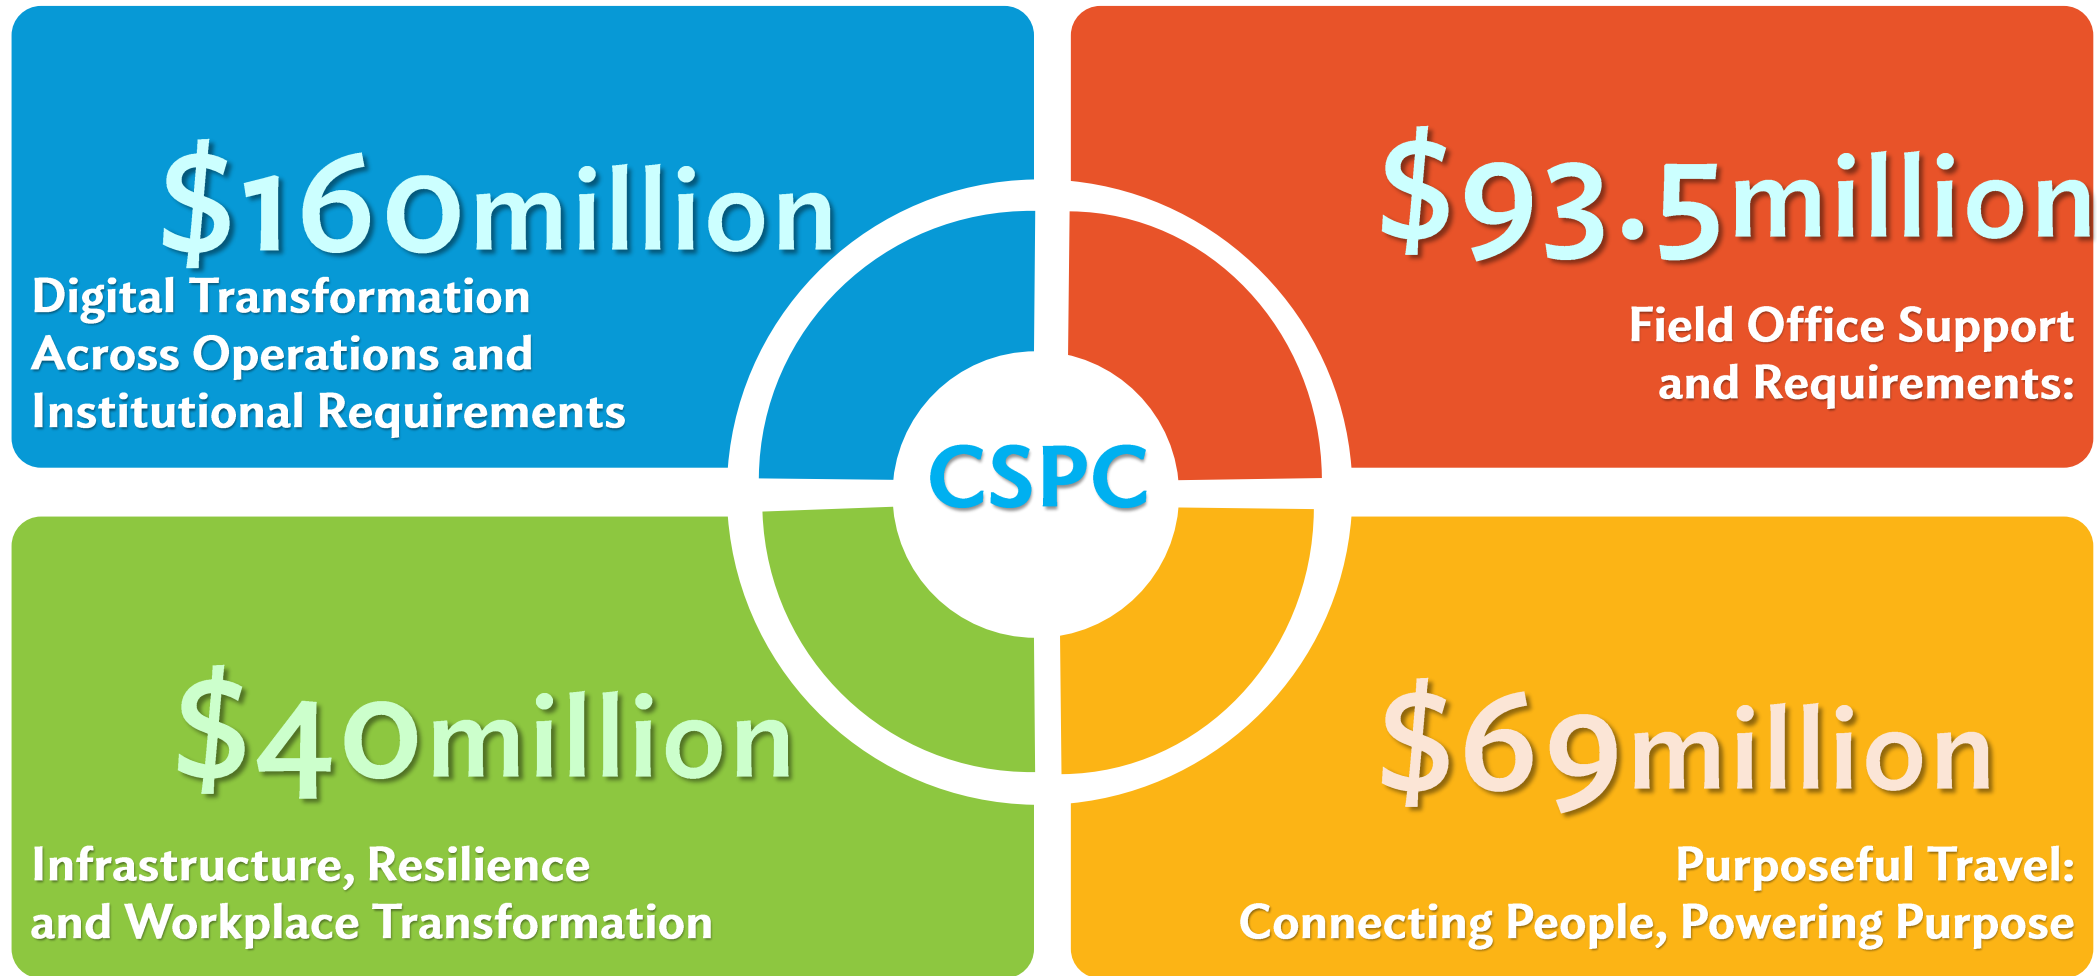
$160million
Digital Transformation Across Operations and Institutional Requirements

$93.5million
Field Office Support and Requirements:

CSPC

$40million
Infrastructure, Resilience and Workplace Transformation

$69million
Purposeful Travel: Connecting People, Powering Purpose